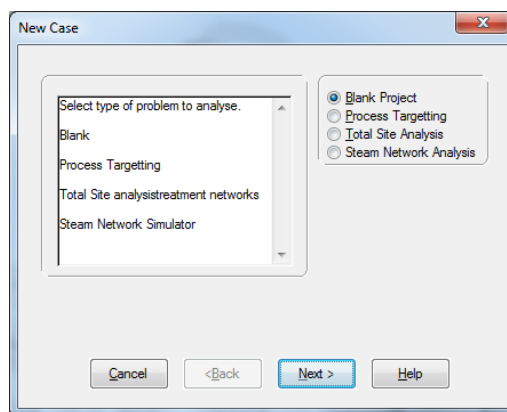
New Case

Select type of problem to analyse.

Blank

Process Targetting

Total Site analysistreatment networks

Steam Network Simulator

Blank Project
Process Targetting
Total Site Analysis
Steam Network Analysis

Cancel
<Back
Next >
Help